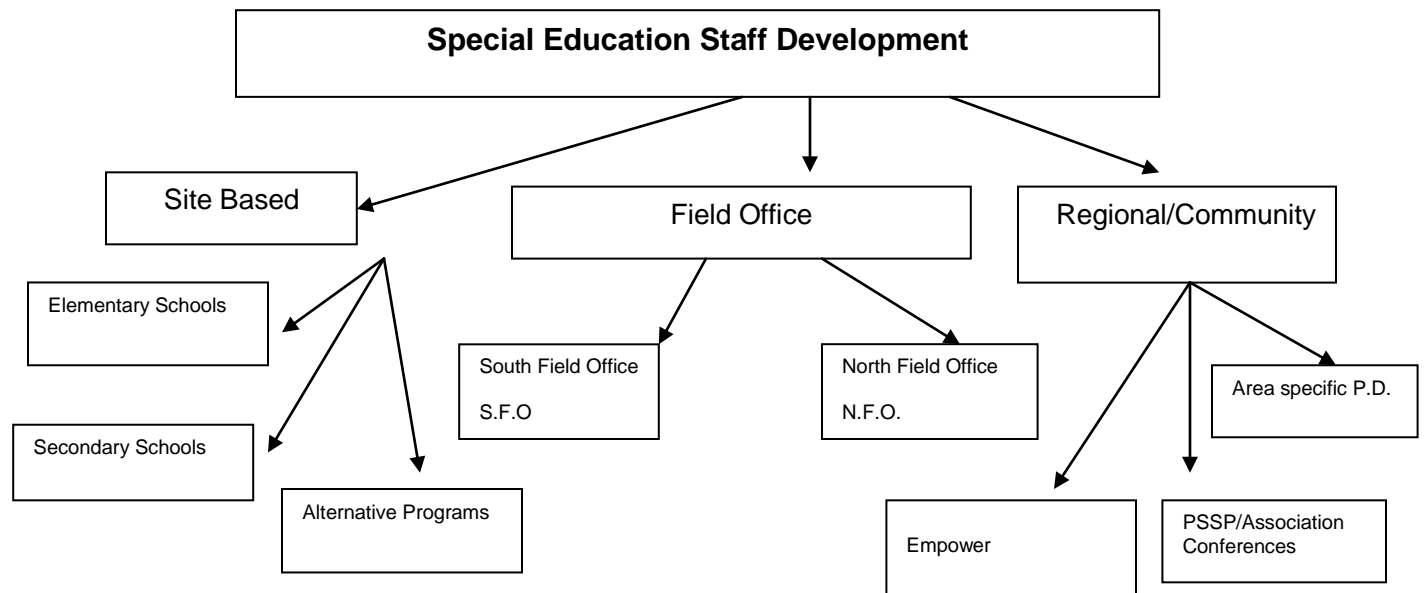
Special Education Staff Development

Site Based

Field Office

Regional/Community

Elementary Schools

Secondary Schools

Alternative Programs

South Field Office

S.F.O

North Field Office

N.F.O.

Area specific P.D.

Empower

PSSP/Association Conferences